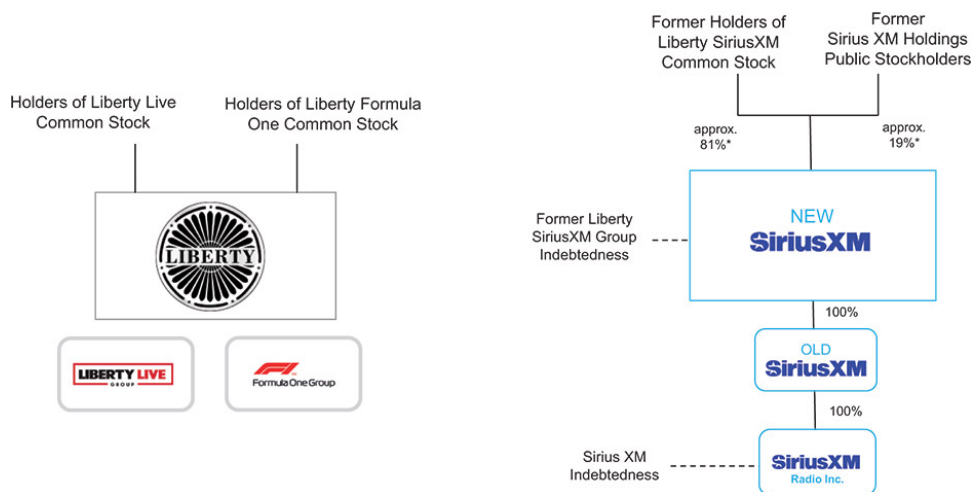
Holders of Liberty Live Common Stock

Holders of Liberty Formula One Common Stock

LIBERTY

LIBERTY LIVE GROUP

F1 Formula One Group

Former Holders of Liberty SiriusXM Common Stock

Former Sirius XM Holdings Public Stockholders

approx. 81%*

approx. 19%*

Former Liberty SiriusXM Group Indebtedness

NEW SiriusXM

100%

OLD SiriusXM

100%

Sirius XM Indebtedness

SiriusXM Radio Inc.